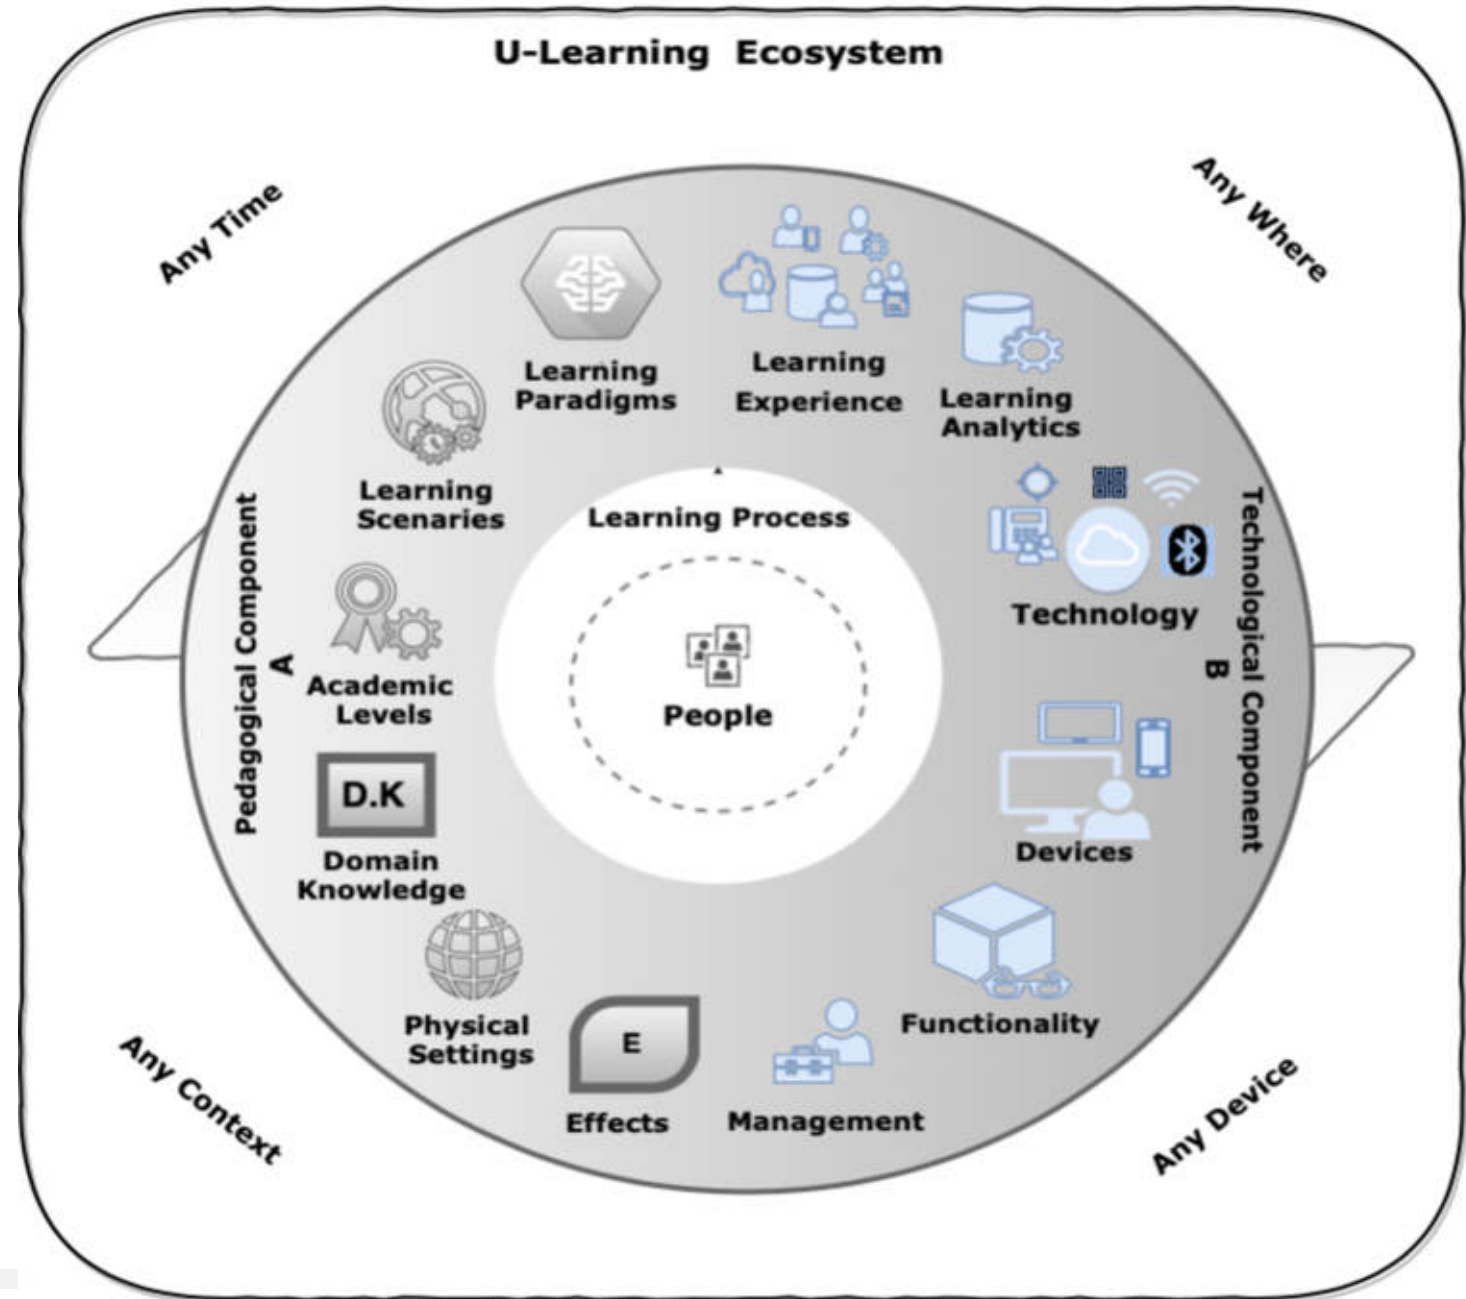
U-Learning Ecosystem

Any Time

Any Where

Learning Paradigms

Learning Experience

Learning Analytics

Learning Scenaries

Learning Process

Pedagogical Component A

Technological Component B

Technology

Academic Levels

People

D.K

Domain Knowledge

Devices

Functionality

Physical Settings

E

Effects

Management

Any Context

Any Device